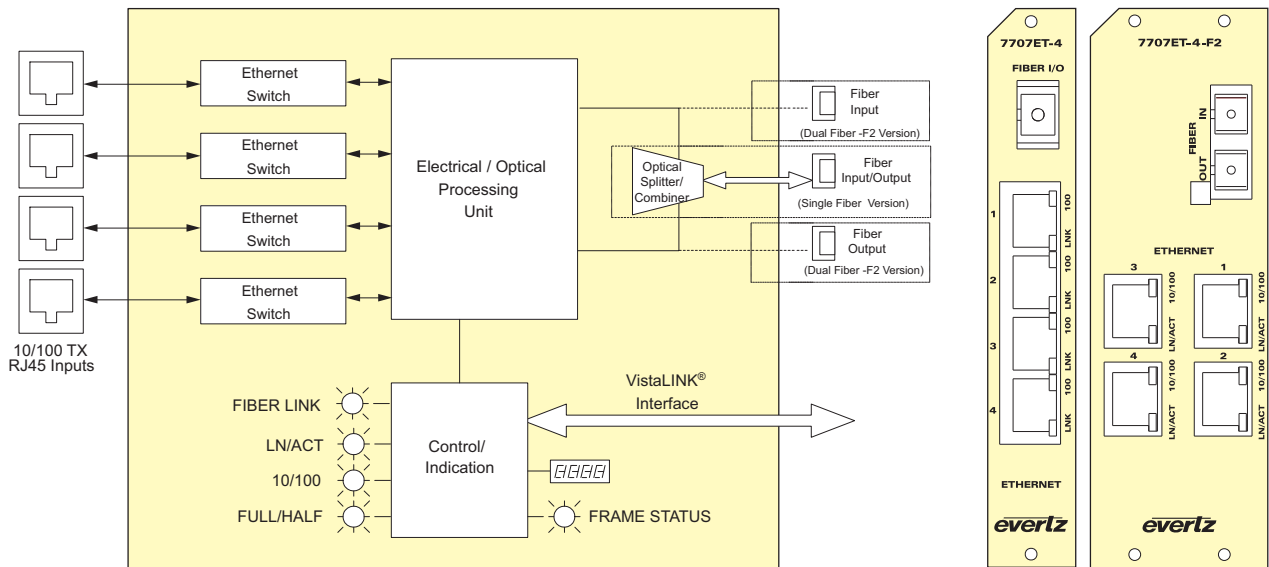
Ethernet Switch

Ethernet Switch

Ethernet Switch

Ethernet Switch

10/100 TX RJ45 Inputs

Electrical / Optical Processing Unit

Fiber Input
(Dual Fiber -F2 Version)

Optical Splitter/ Combiner

Fiber Input/Output
(Single Fiber Version)

Fiber Output
(Dual Fiber -F2 Version)

VistaLINK® Interface

FIBER LINK

LN/ACT

10/100

FULL/HALF

Control/ Indication

8888

FRAME STATUS

7707ET-4

FIBER I/O

1
2
3
4

100
LNK
100
LNK
100
LNK
100
LNK

ETHERNET

evertz

7707ET-4-F2

FIBER
IN
OUT

ETHERNET

3
1
10/100
LN/ACT
10/100
LN/ACT
4
2
10/100
LN/ACT
10/100
LN/ACT

evertz